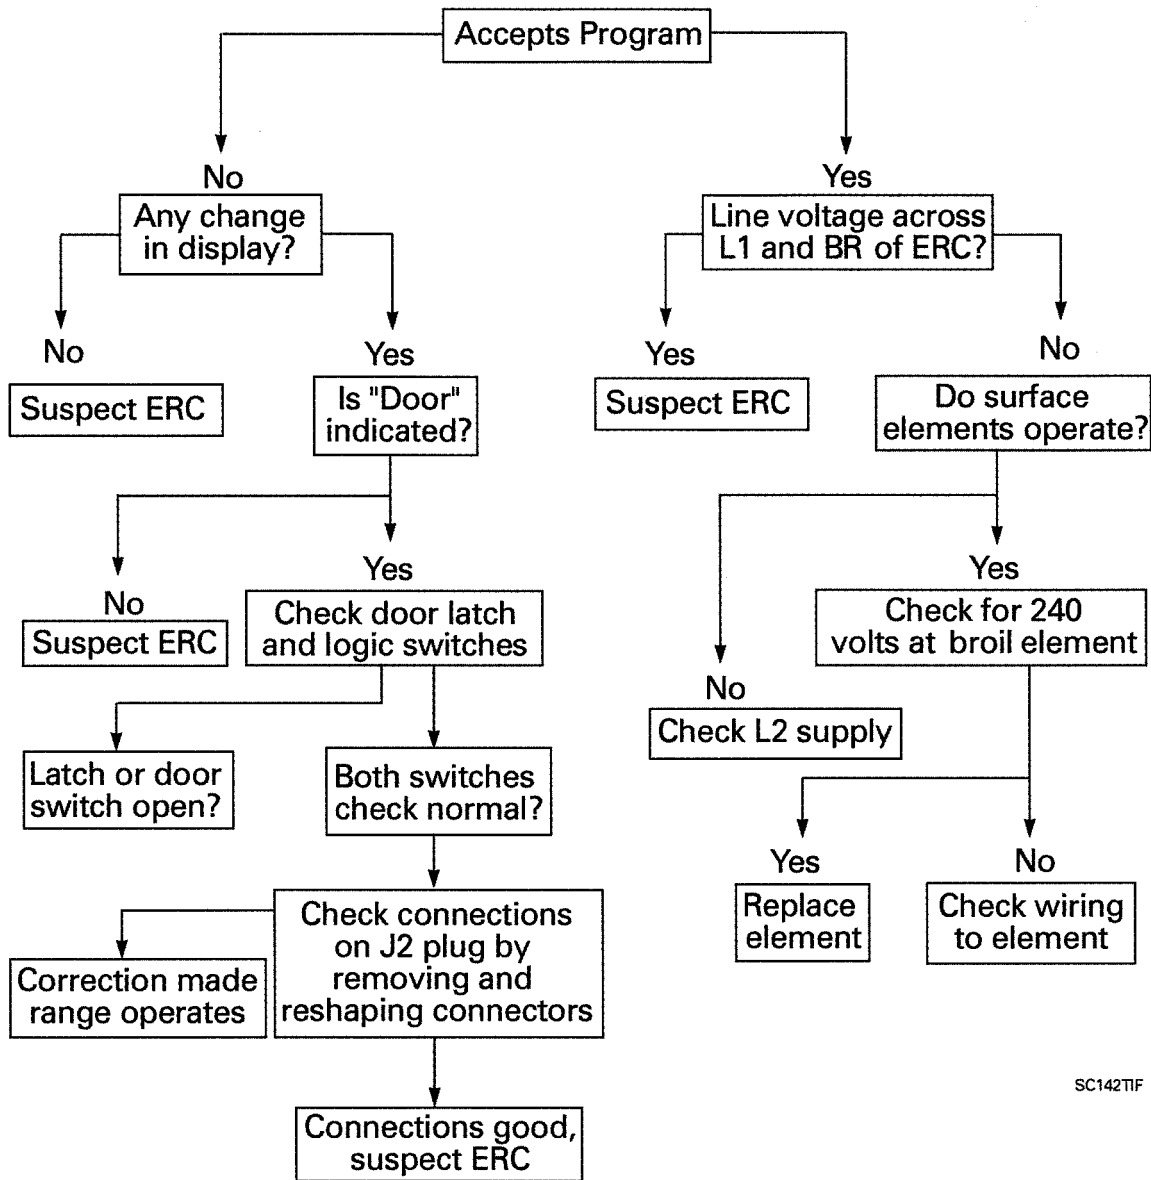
Accepts Program

No

Any change in display?

No

Suspect ERC

Yes

Is "Door" indicated?

No

Suspect ERC

Yes

Check door latch and logic switches

Latch or door switch open?

Both switches check normal?

Check connections on J2 plug by removing and reshaping connectors

Correction made range operates

Connections good, suspect ERC

Yes

Line voltage across L1 and BR of ERC?

Yes

Suspect ERC

No

Do surface elements operate?

No

Check L2 supply

Yes

Check for 240 volts at broil element

Yes

Replace element

No

Check wiring to element

SC142TIF